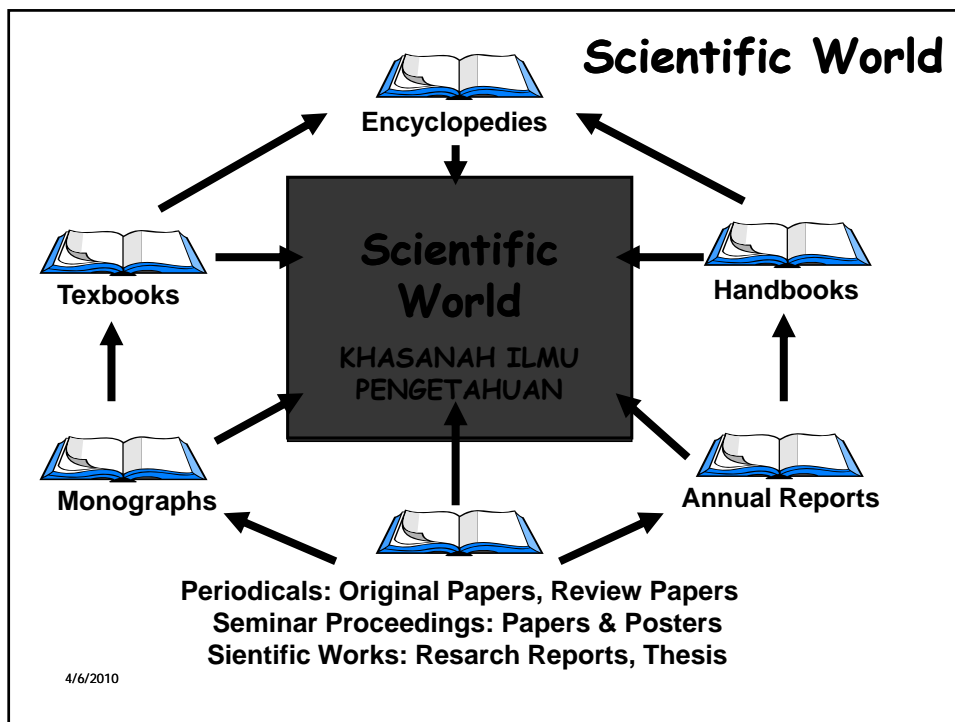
Scientific World

Encyclopedies

Texbooks

Scientific World

KHASANAH ILMU PENGETAHUAN

Handbooks

Monographs

Annual Reports

Periodicals: Original Papers, Review Papers
Seminar Proceedings: Papers & Posters
Sientific Works: Resarch Reports, Thesis

4/6/2010